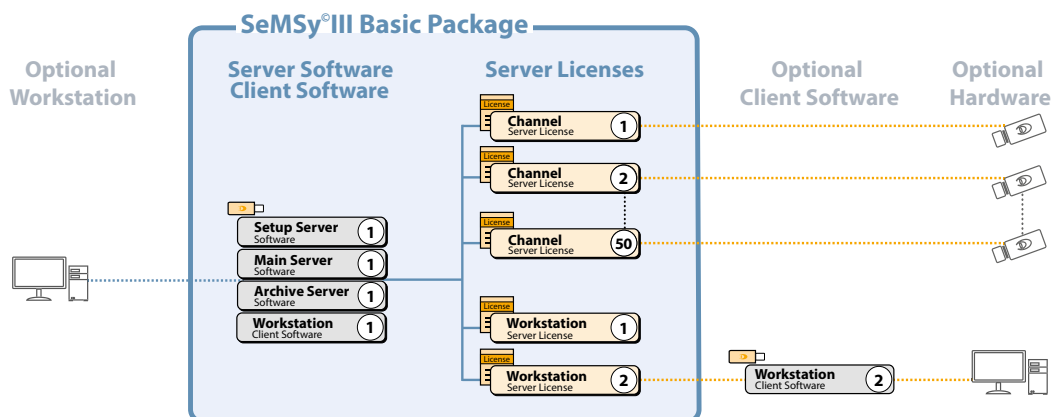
SeMSy©III Basic Package

Optional Workstation

Server Software
Client Software

Server Licenses

Optional Client Software

Optional Hardware

License
Channel
Server License
1

License
Channel
Server License
2

License
Channel
Server License
50

Setup Server
Software
1

Main Server
Software
1

Archive Server
Software
1

Workstation
Client Software
1

License
Workstation
Server License
1

License
Workstation
Server License
2

Workstation
Client Software
2